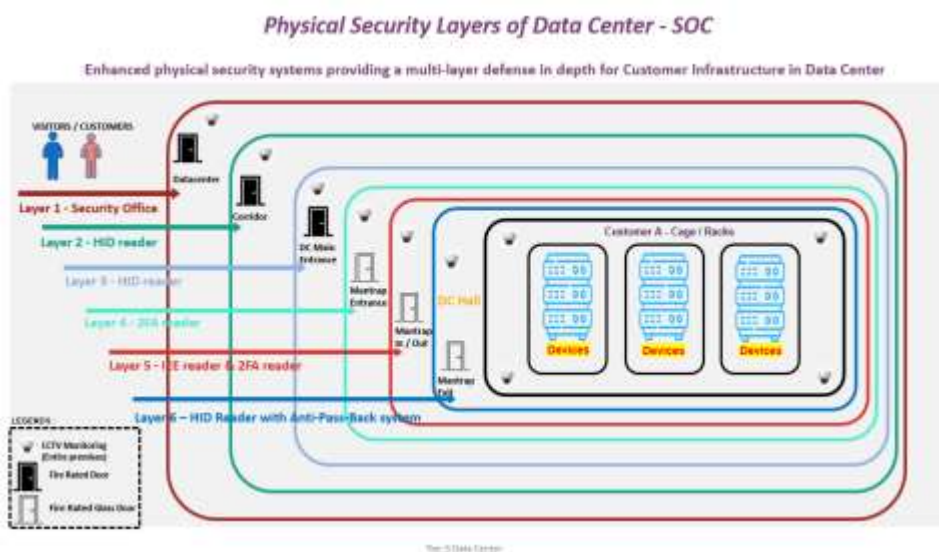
Physical Security Layers of Data Center - SOC

Enhanced physical security systems providing a multi-layer defense in depth for Customer Infrastructure in Data Center

VISITORS / CUSTOMERS

Datacenter

Layer 1 - Security Office

Corridor

Layer 2 - HID reader

DC Main Entrance

Layer 3 - HID reader

Mantrap Entrance

Layer 4 - 2FA reader

Mantrap In / Out

DC Hall

Layer 5 - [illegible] reader & 2FA reader

Mantrap Exit

Layer 6 – HID Reader with Anti-Pass-Back system

Customer A - Cage / Racks

Devices

Devices

Devices

LEGENDS

CCTV Monitoring (Entire premises)

Fire Rated Door

Fire Rated Glass Door

Tier-3 Data Center